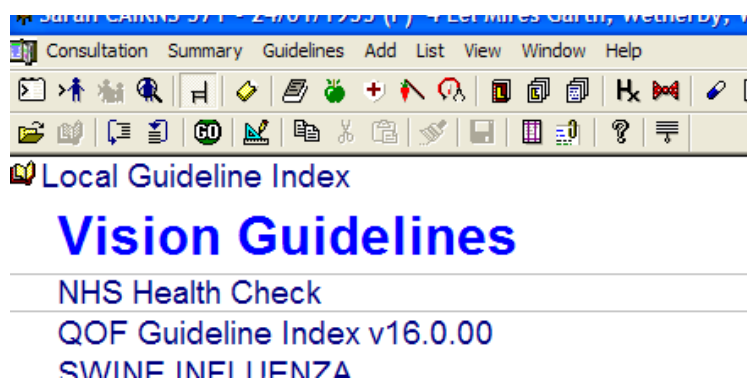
Sarah CAIRNS 37 F - 24/01/1955 (F) 4 Lee Mires Garth, Wetherby, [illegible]

Consultation Summary Guidelines Add List View Window Help

Local Guideline Index

Vision Guidelines

NHS Health Check

QOF Guideline Index v16.0.00

SWINE INFLUENZA